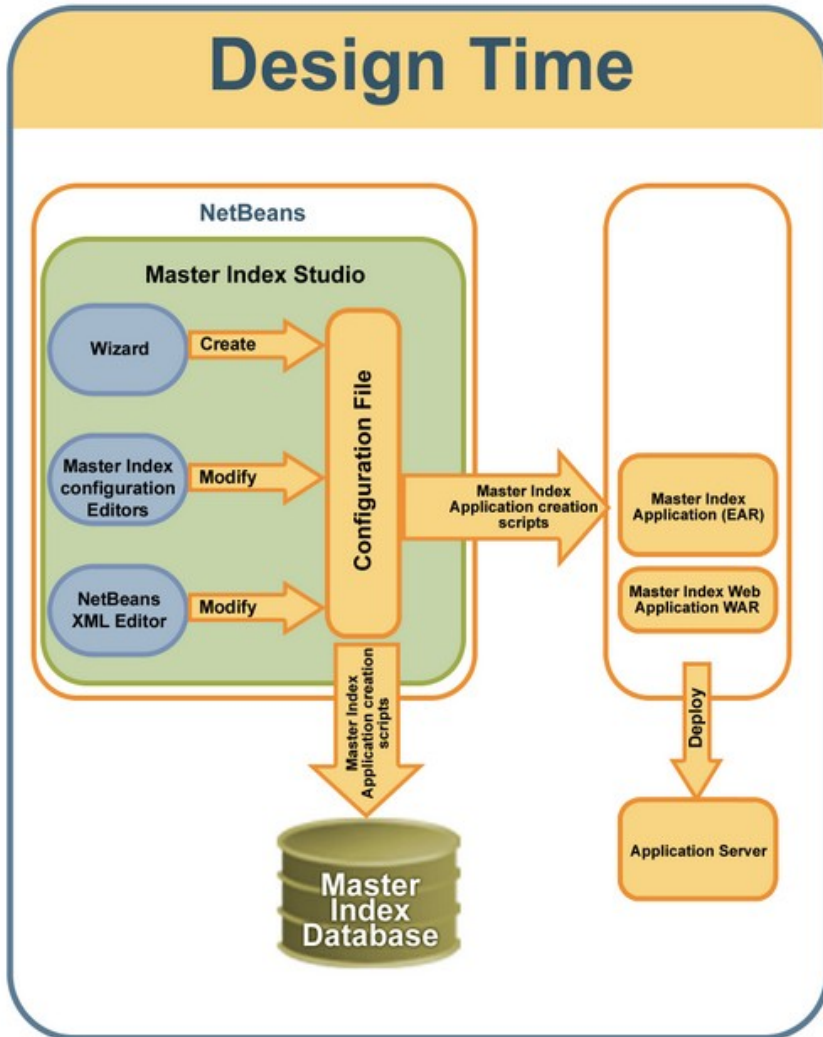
Design Time

NetBeans

Master Index Studio

Wizard

Create

Master Index configuration Editors

Modify

NetBeans XML Editor

Modify

Configuration File

Master Index Application creation scripts

Master Index Application (EAR)

Master Index Web Application WAR

Master Index Application creation scripts

Deploy

Master Index Database

Application Server